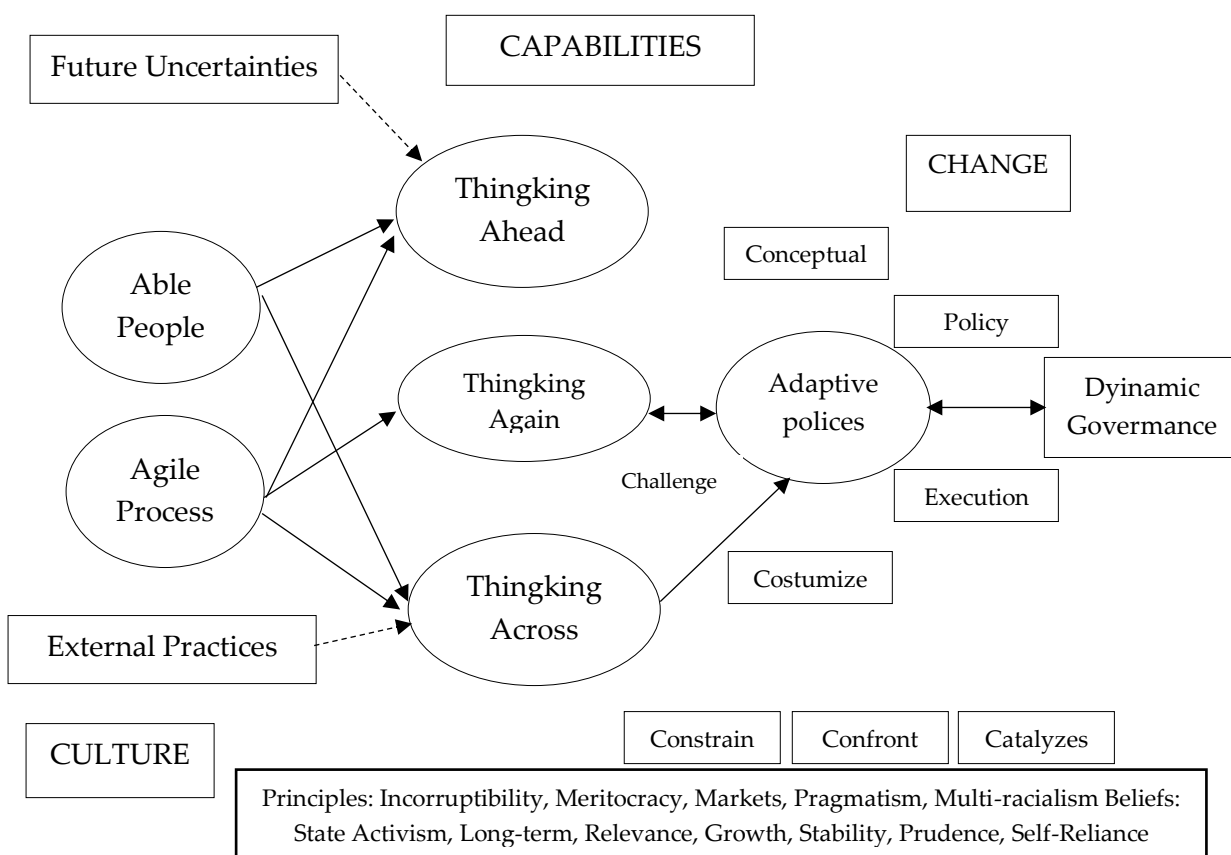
CAPABILITIES

Future Uncertainties

Thingking Ahead

CHANGE

Conceptual

Able People

Policy

Thingking Again

Adaptive polices

Dyinamic Govermance

Agile Process

Challenge

Execution

Costumize

Thingking Across

External Practices

CULTURE

Constrain

Confront

Catalyzes

Principles: Incorruptibility, Meritocracy, Markets, Pragmatism, Multi-racialism Beliefs: State Activism, Long-term, Relevance, Growth, Stability, Prudence, Self-Reliance